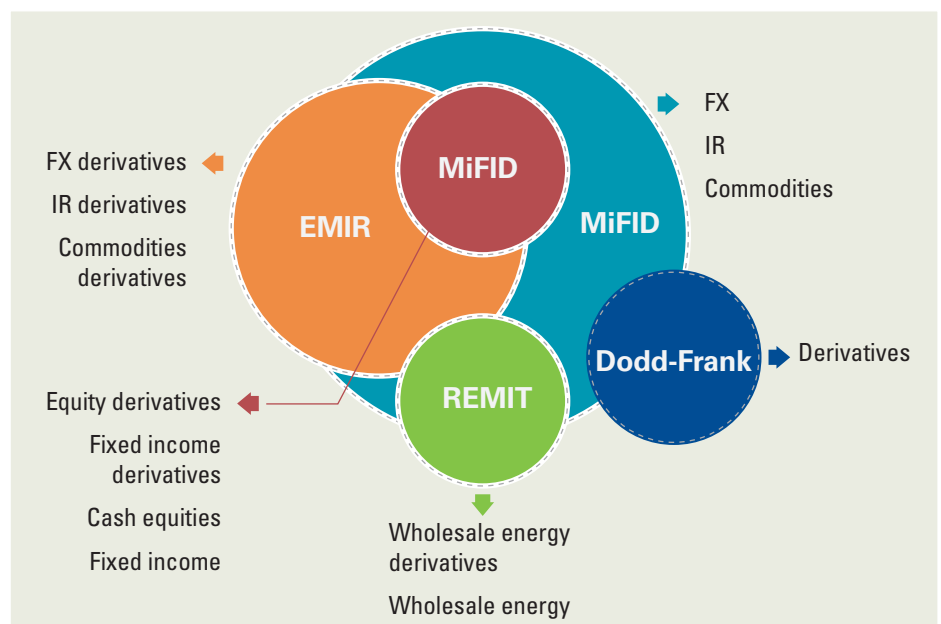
FX derivatives

IR derivatives

Commodities derivatives

EMIR

MiFID

MiFID

FX

IR

Commodities

Dodd-Frank

Derivatives

REMIT

Equity derivatives

Fixed income derivatives

Cash equities

Fixed income

Wholesale energy derivatives

Wholesale energy